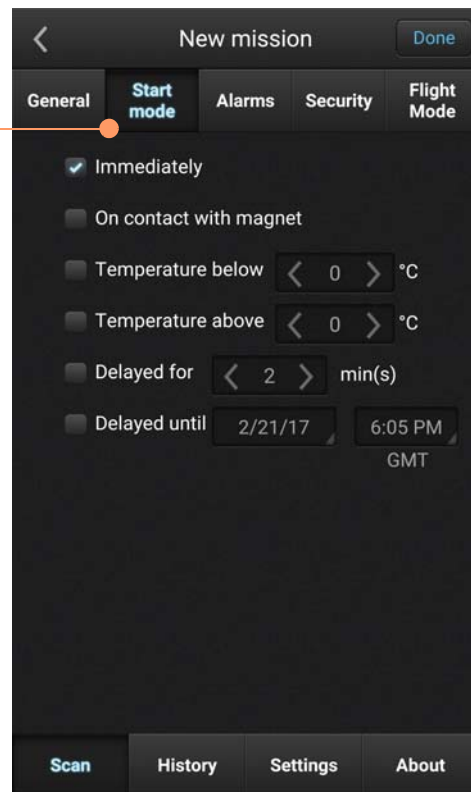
New mission

Done

General

Start mode

Alarms

Security

Flight Mode

Immediately

On contact with magnet

Temperature below 0 °C

Temperature above 0 °C

Delayed for 2 min(s)

Delayed until 2/21/17 6:05 PM GMT

Scan

History

Settings

About